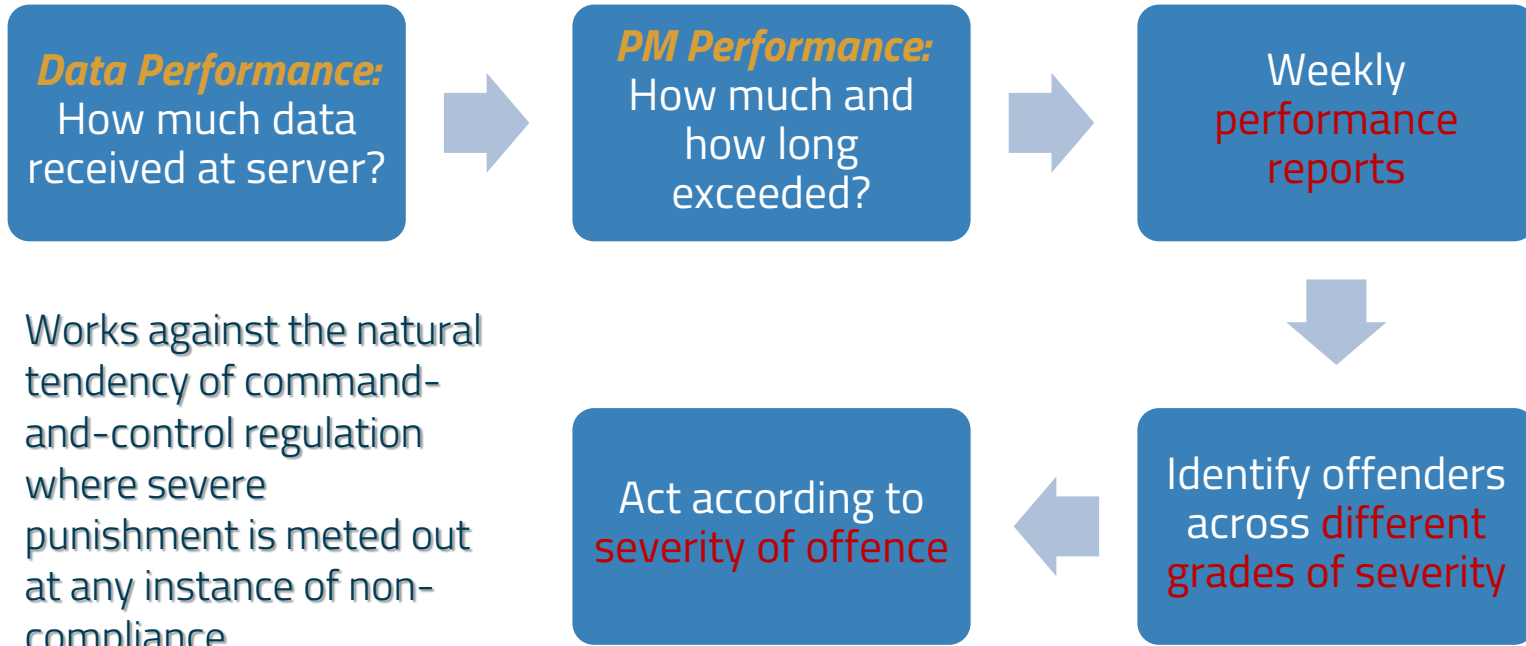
Data Performance: How much data received at server?

PM Performance: How much and how long exceeded?

Weekly performance reports

Identify offenders across different grades of severity

Act according to severity of offence

Works against the natural tendency of command-and-control regulation where severe punishment is meted out at any instance of non-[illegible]